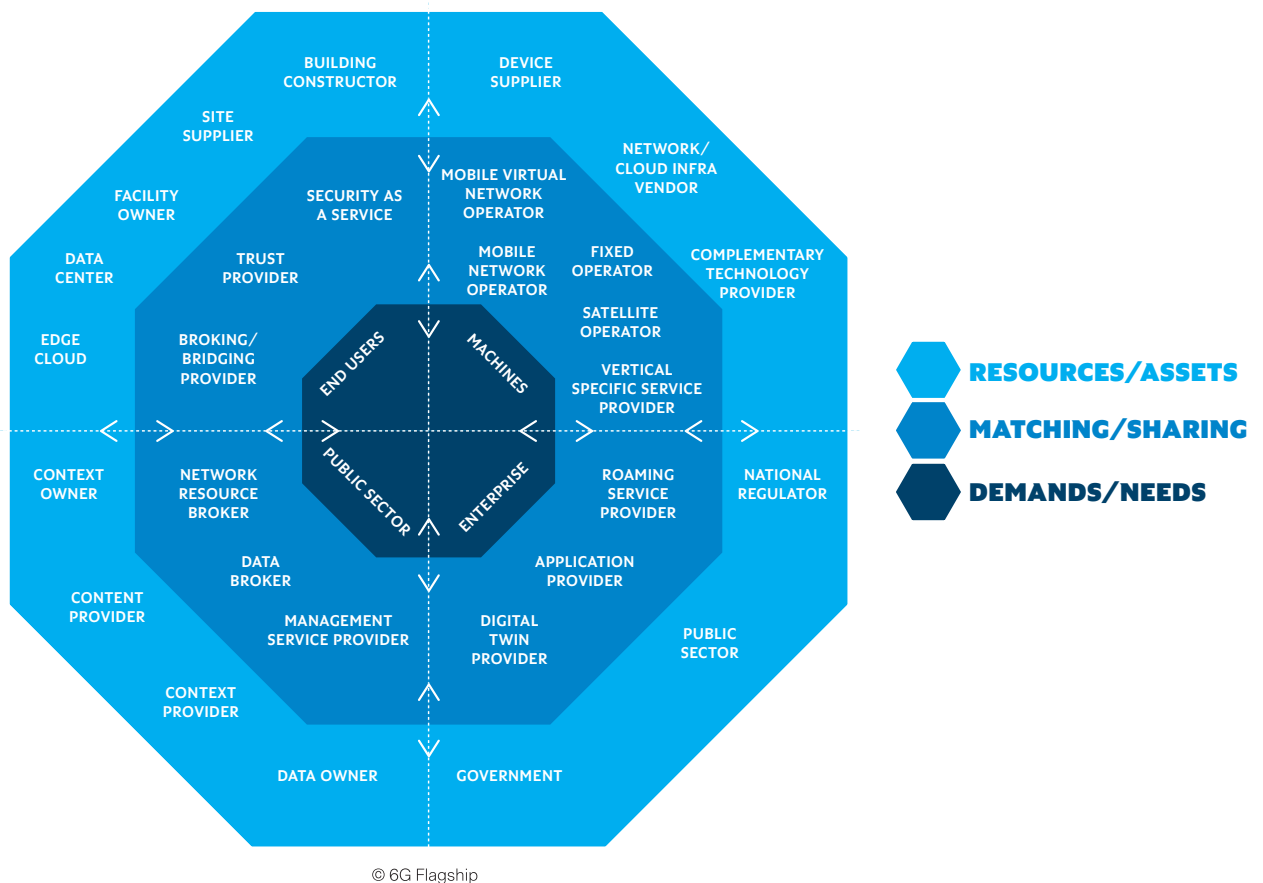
BUILDING CONSTRUCTOR

DEVICE SUPPLIER

SITE SUPPLIER

NETWORK/ CLOUD INFRA VENDOR

FACILITY OWNER

SECURITY AS A SERVICE

MOBILE VIRTUAL NETWORK OPERATOR

DATA CENTER

TRUST PROVIDER

MOBILE NETWORK OPERATOR

FIXED OPERATOR

COMPLEMENTARY TECHNOLOGY PROVIDER

SATELLITE OPERATOR

EDGE CLOUD

BROKING/ BRIDGING PROVIDER

END USERS

MACHINES

VERTICAL SPECIFIC SERVICE PROVIDER

PUBLIC SECTOR

ENTERPRISE

CONTEXT OWNER

NETWORK RESOURCE BROKER

ROAMING SERVICE PROVIDER

NATIONAL REGULATOR

DATA BROKER

APPLICATION PROVIDER

CONTENT PROVIDER

MANAGEMENT SERVICE PROVIDER

DIGITAL TWIN PROVIDER

PUBLIC SECTOR

CONTEXT PROVIDER

DATA OWNER

GOVERNMENT

RESOURCES/ASSETS

MATCHING/SHARING

DEMANDS/NEEDS

© 6G Flagship